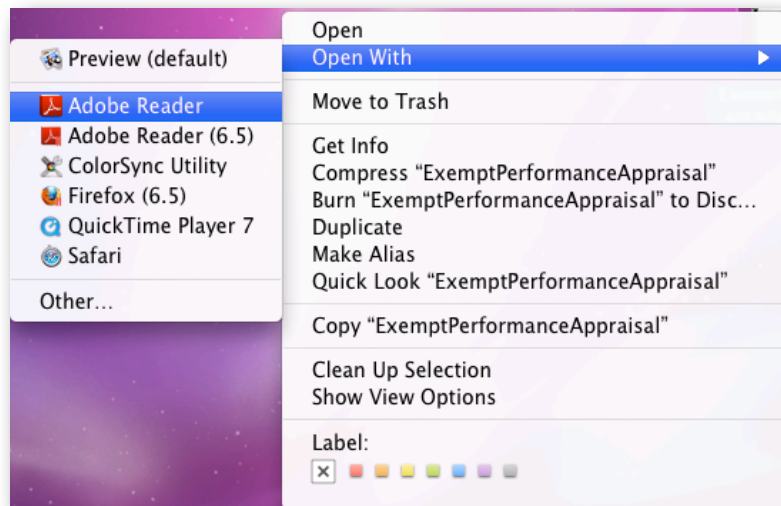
Open
Open With

Move to Trash

Get Info
Compress “ExemptPerformanceAppraisal”
Burn “ExemptPerformanceAppraisal” to Disc…
Duplicate
Make Alias
Quick Look “ExemptPerformanceAppraisal”

Copy “ExemptPerformanceAppraisal”

Clean Up Selection
Show View Options

Label:

Preview (default)

Adobe Reader
Adobe Reader (6.5)
ColorSync Utility
Firefox (6.5)
QuickTime Player 7
Safari

Other…